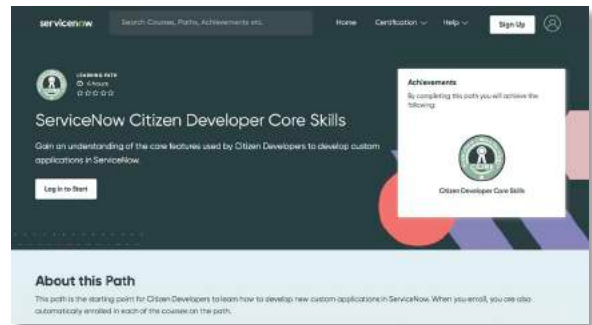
servicenow

Search Courses, Paths, Achievements etc.

Home

Certification

Help

Sign Up

LEARNING PATH

6 Hours

ServiceNow Citizen Developer Core Skills

Gain an understanding of the core features used by Citizen Developers to develop custom applications in ServiceNow.

Log in to Start

Achievements

By completing this path you will achieve the following:

Citizen Developer Core Skills

About this Path

This path is the starting point for Citizen Developers to learn how to develop new custom applications in ServiceNow. When you enroll, you are also automatically enrolled in each of the courses on the path.